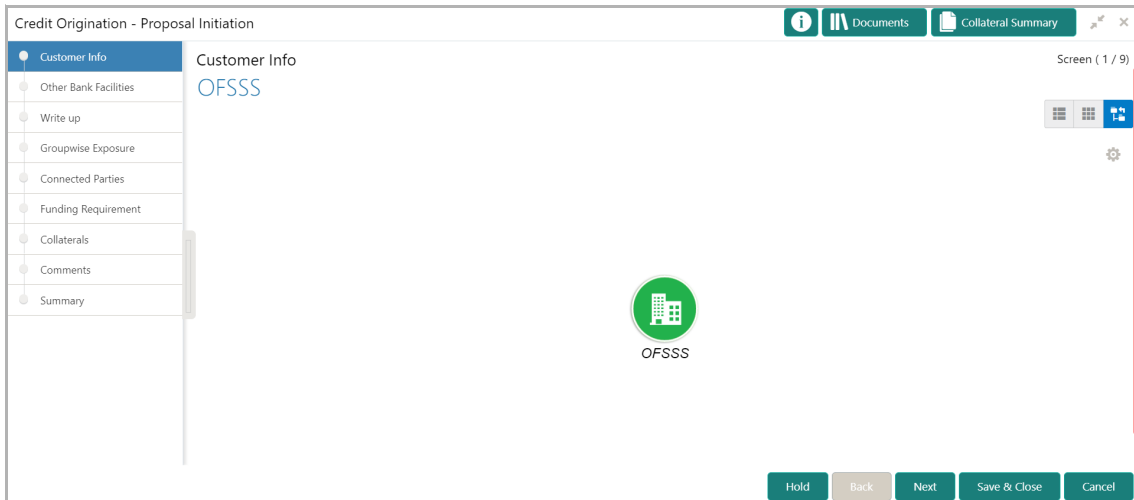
Credit Origination - Proposal Initiation

Documents

Collateral Summary

Customer Info

Other Bank Facilities

Write up

Groupwise Exposure

Connected Parties

Funding Requirement

Collaterals

Comments

Summary

Customer Info

Screen ( 1 / 9)

OFSSS

OFSSS

Hold

Back

Next

Save & Close

Cancel